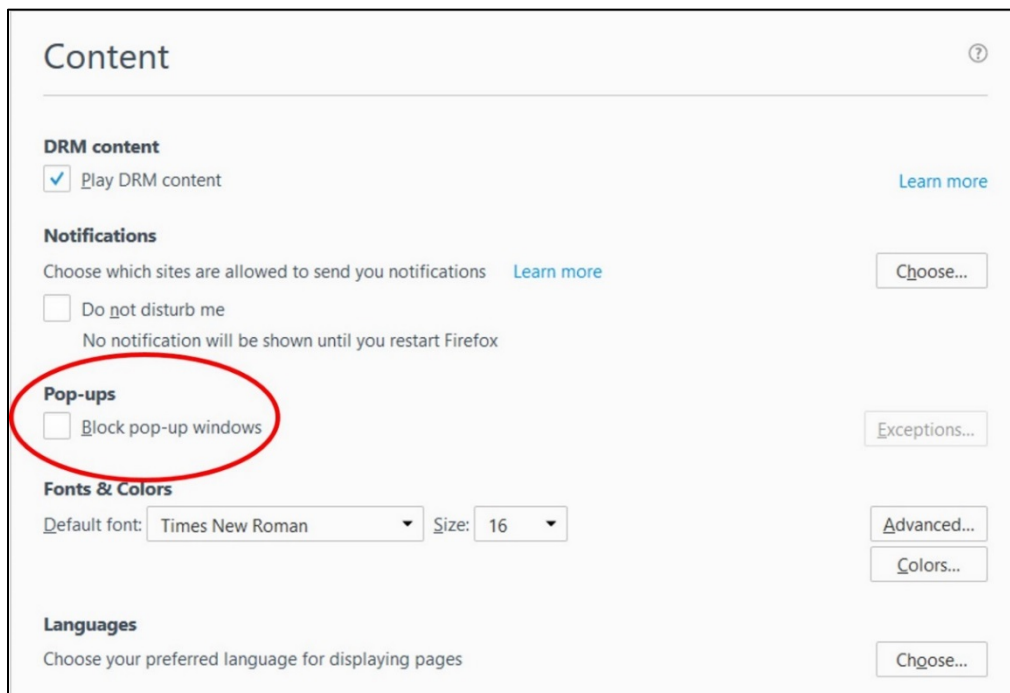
Content

?

DRM content
Play DRM content
Learn more

Notifications
Choose which sites are allowed to send you notifications Learn more
Choose...
Do not disturb me
No notification will be shown until you restart Firefox

Pop-ups
Block pop-up windows
Exceptions...

Fonts & Colors
Default font: Times New Roman Size: 16
Advanced...
Colors...

Languages
Choose your preferred language for displaying pages
Choose...